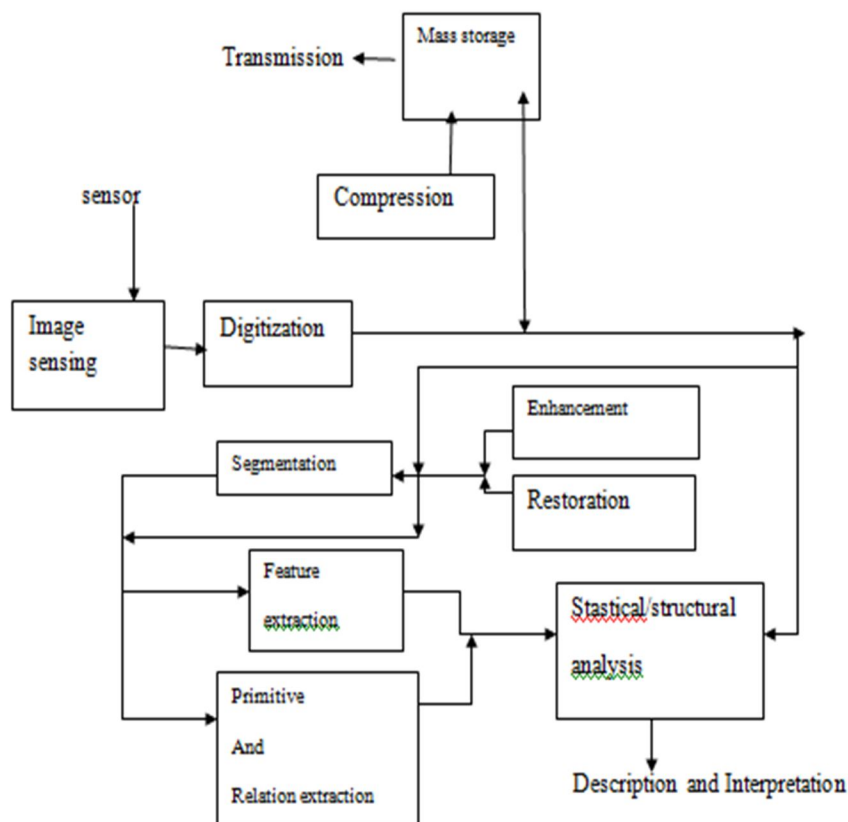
Mass storage

Transmission

Compression

sensor

Image sensing

Digitization

Enhancement

Segmentation

Restoration

Feature extraction

Stastical/structural analysis

Primitive

And

Relation extraction

Description and Interpretation